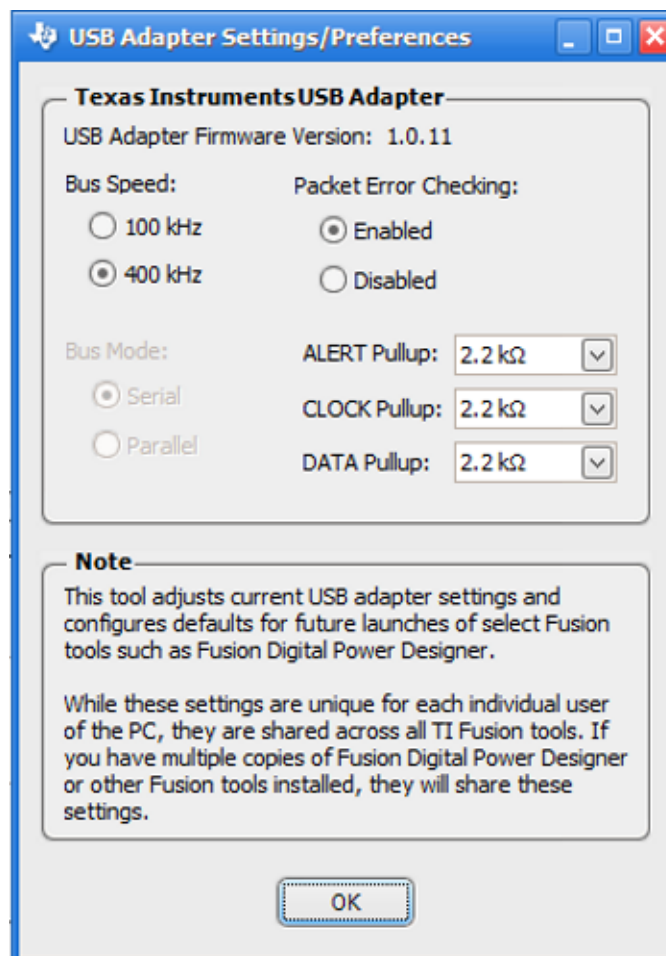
USB Adapter Settings/Preferences

Texas InstrumentsUSB Adapter

USB Adapter Firmware Version: 1.0.11

Bus Speed:
100 kHz
400 kHz

Packet Error Checking:
Enabled
Disabled

Bus Mode:
Serial
Parallel

ALERT Pullup: 2.2 kΩ
CLOCK Pullup: 2.2 kΩ
DATA Pullup: 2.2 kΩ

Note

This tool adjusts current USB adapter settings and configures defaults for future launches of select Fusion tools such as Fusion Digital Power Designer.

While these settings are unique for each individual user of the PC, they are shared across all TI Fusion tools. If you have multiple copies of Fusion Digital Power Designer or other Fusion tools installed, they will share these settings.

OK